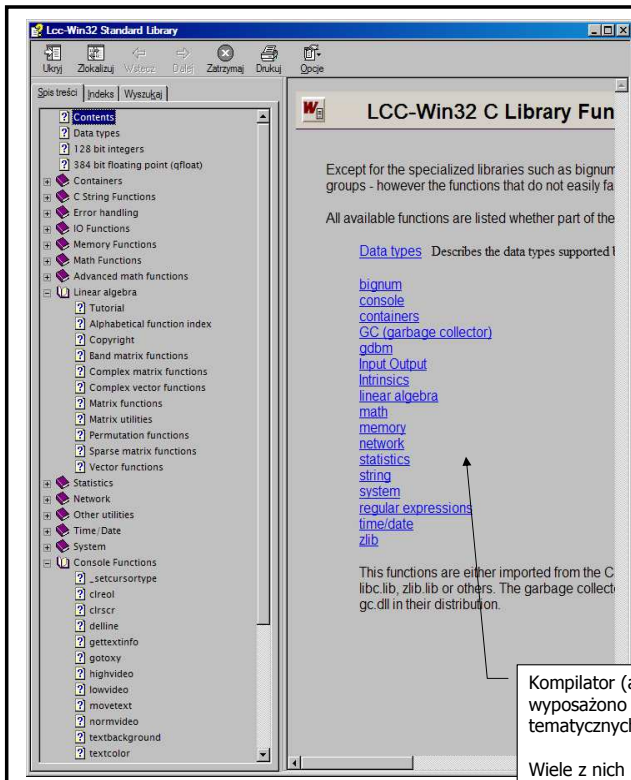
Lcc-Win32 Standard Library

Ukryj Zlokalizuj Wstecz Dalej Zatrzymaj Drukuj Opcje

Spis treści Indeks Wyszukaj

Contents
Data types
128 bit integers
384 bit floating point (qfloat)
Containers
C String Functions
Error handling
IO Functions
Memory Functions
Math Functions
Advanced math functions
Linear algebra
Tutorial
Alphabetical function index
Copyright
Band matrix functions
Complex matrix functions
Complex vector functions
Matrix functions
Matrix utilities
Permutation functions
Sparse matrix functions
Vector functions
Statistics
Network
Other utilities
Time/Date
System
Console Functions
_setcursortype
clreol
clrscr
delline
gettextinfo
gotoxy
highvideo
lowvideo
movetext
normvideo
textbackground
textcolor

LCC-Win32 C Library Fun

Except for the specialized libraries such as bignum groups - however the functions that do not easily fa

All available functions are listed whether part of the

Data types Describes the data types supported

bignum
console
containers
GC (garbage collector)
gdbm
Input Output
Intrinsics
linear algebra
math
memory
network
statistics
string
system
regular expressions
time/date
zlib

This functions are either imported from the C libc.lib, zlib.lib or others. The garbage collect gc.dll in their distribution.

Kompilator (a wyposażono tematycznych

Wiele z nich